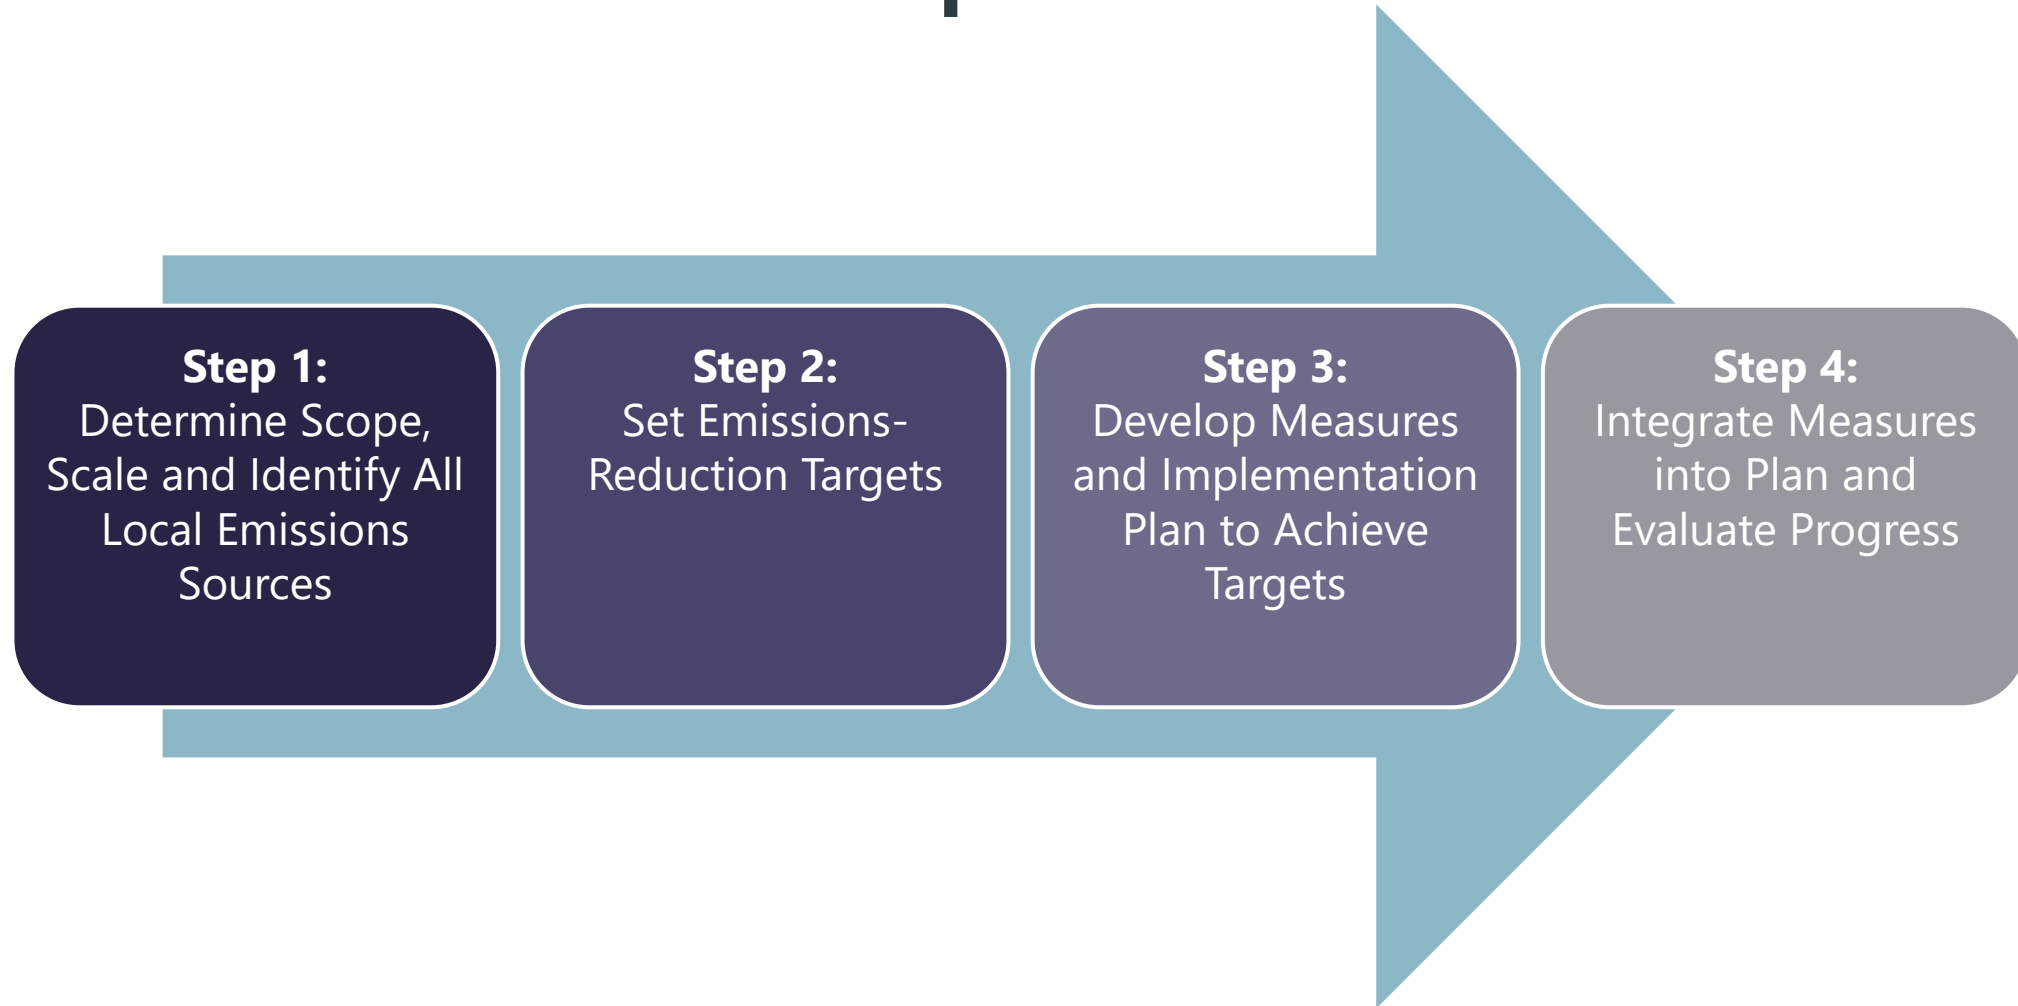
Step 1:
Determine Scope, Scale and Identify All Local Emissions Sources

Step 2:
Set Emissions-Reduction Targets

Step 3:
Develop Measures and Implementation Plan to Achieve Targets

Step 4:
Integrate Measures into Plan and Evaluate Progress